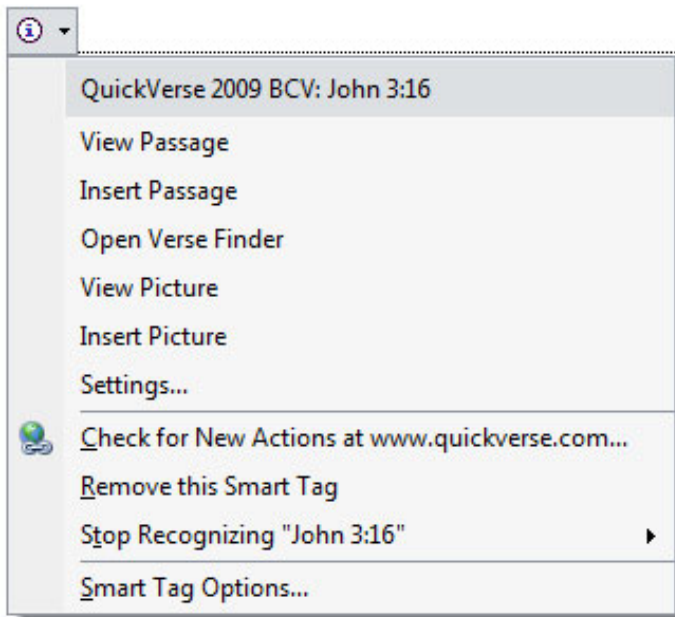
QuickVerse 2009 BCV: John 3:16

View Passage

Insert Passage

Open Verse Finder

View Picture

Insert Picture

Settings...

Check for New Actions at www.quickverse.com...

Remove this Smart Tag

Stop Recognizing "John 3:16"

Smart Tag Options...